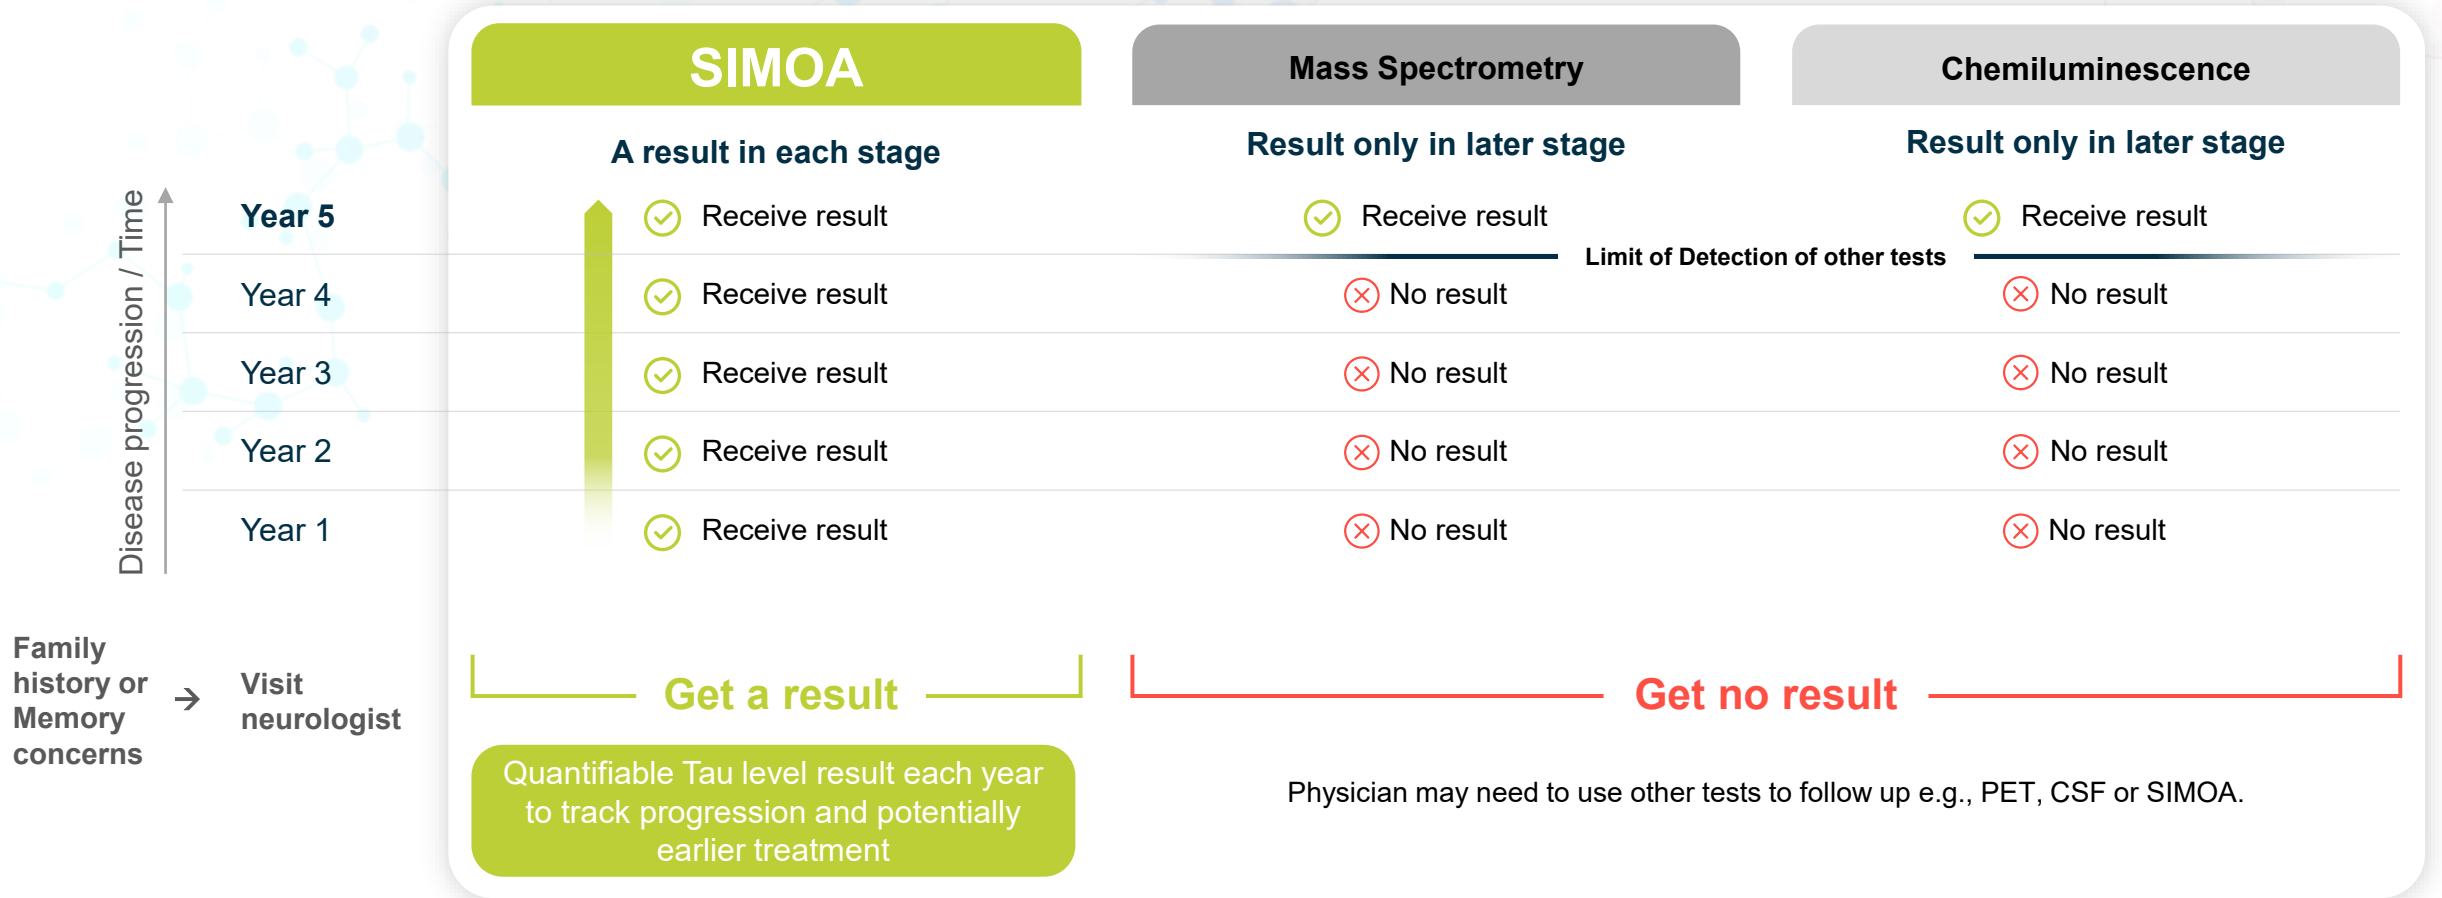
| | SIMOA | Mass Spectrometry | Chemiluminescence |
|---|---|---|---|
| | A result in each stage | Result only in later stage | Result only in later stage |
| Year 5 | Receive result | Receive result | Receive result |
| | | Limit of Detection of other tests | |
| Year 4 | Receive result | No result | No result |
| Year 3 | Receive result | No result | No result |
| Year 2 | Receive result | No result | No result |
| Year 1 | Receive result | No result | No result |

Disease progression / Time

Family history or Memory concerns → Visit neurologist

Get a result

Quantifiable Tau level result each year to track progression and potentially earlier treatment

Get no result

Physician may need to use other tests to follow up e.g., PET, CSF or SIMOA.